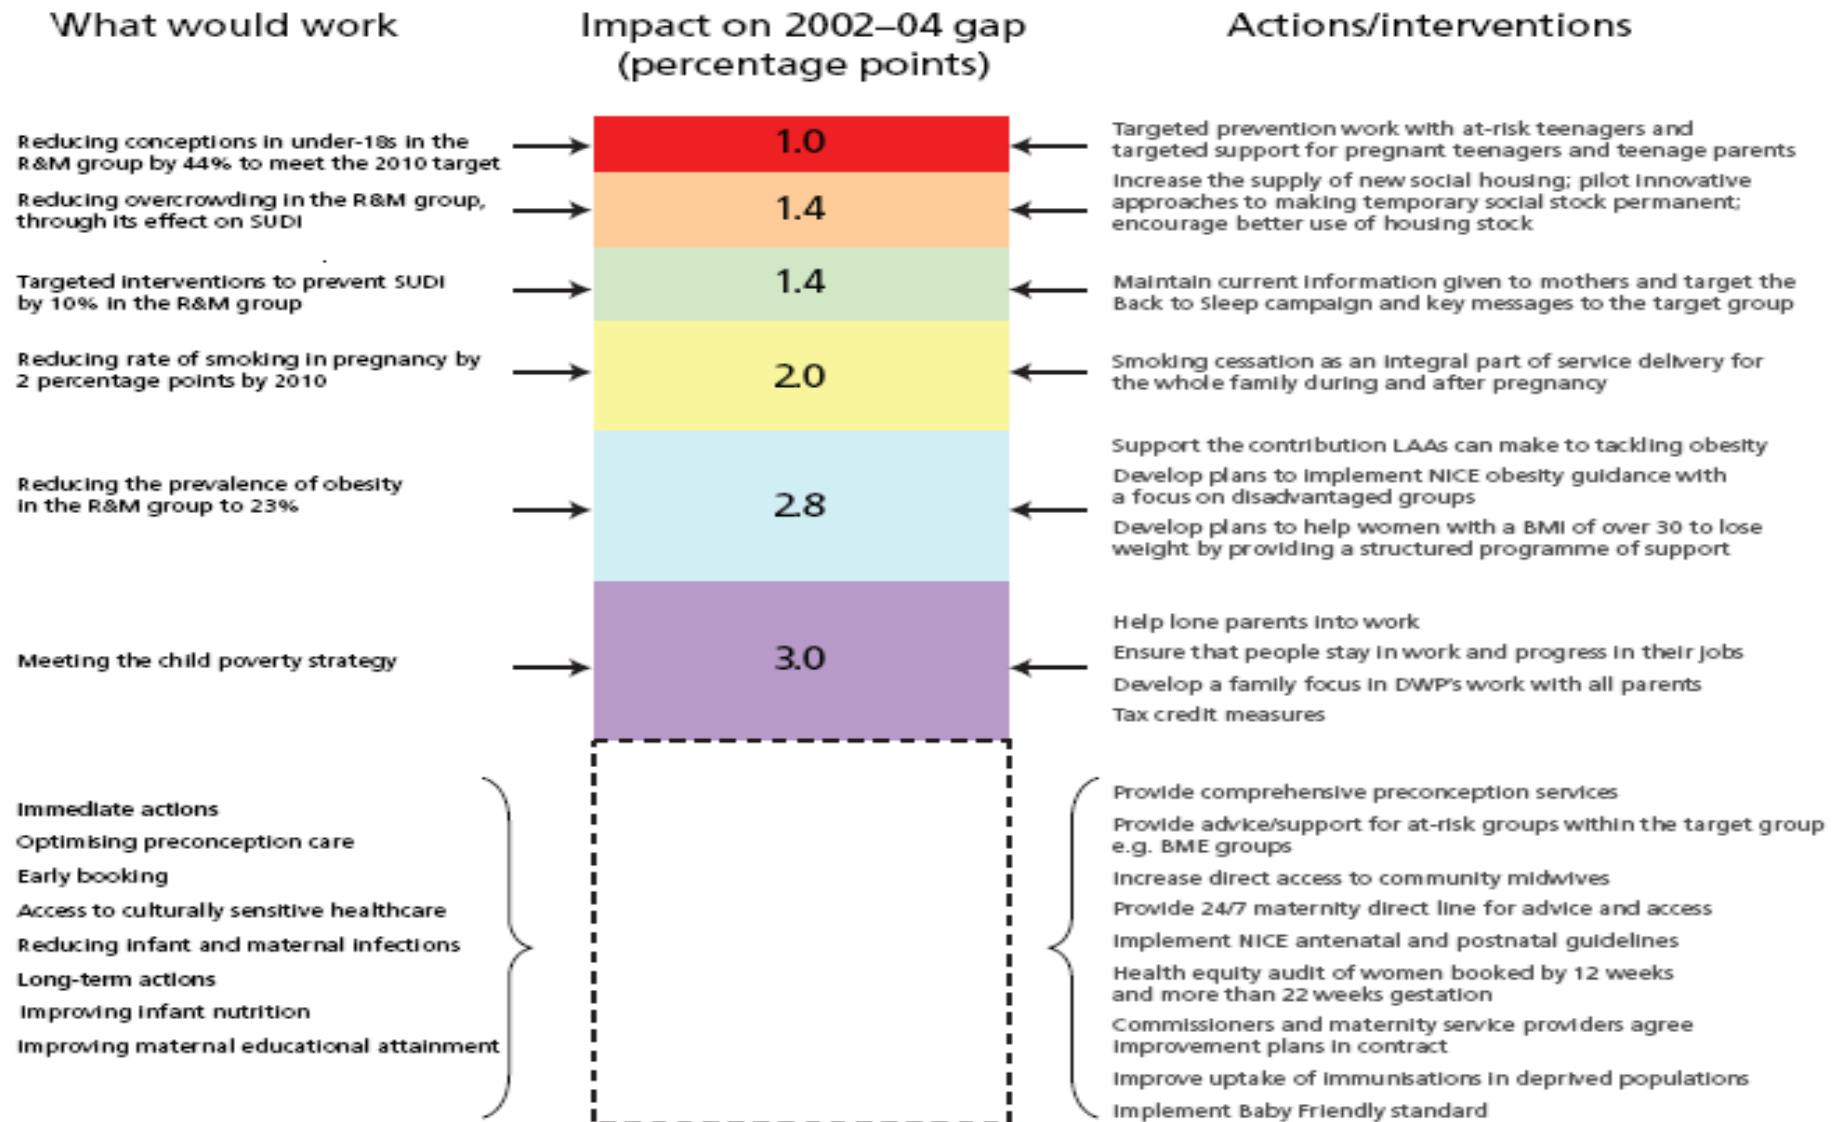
What would work

Impact on 2002–04 gap (percentage points)

Actions/interventions

Reducing conceptions in under-18s in the R&M group by 44% to meet the 2010 target

1.0

Targeted prevention work with at-risk teenagers and targeted support for pregnant teenagers and teenage parents

Reducing overcrowding in the R&M group, through its effect on SUDI

1.4

Increase the supply of new social housing; pilot innovative approaches to making temporary social stock permanent; encourage better use of housing stock

Targeted interventions to prevent SUDI by 10% in the R&M group

1.4

Maintain current information given to mothers and target the Back to Sleep campaign and key messages to the target group

Reducing rate of smoking in pregnancy by 2 percentage points by 2010

2.0

Smoking cessation as an integral part of service delivery for the whole family during and after pregnancy

Reducing the prevalence of obesity in the R&M group to 23%

2.8

Support the contribution LAAs can make to tackling obesity

Develop plans to implement NICE obesity guidance with a focus on disadvantaged groups

Develop plans to help women with a BMI of over 30 to lose weight by providing a structured programme of support

Meeting the child poverty strategy

3.0

Help lone parents into work

Ensure that people stay in work and progress in their jobs

Develop a family focus in DWP's work with all parents

Tax credit measures

Immediate actions

Optimising preconception care

Early booking

Access to culturally sensitive healthcare

Reducing infant and maternal infections

Long-term actions

Improving infant nutrition

Improving maternal educational attainment

Provide comprehensive preconception services

Provide advice/support for at-risk groups within the target group e.g. BME groups

Increase direct access to community midwives

Provide 24/7 maternity direct line for advice and access

Implement NICE antenatal and postnatal guidelines

Health equity audit of women booked by 12 weeks and more than 22 weeks gestation

Commissioners and maternity service providers agree improvement plans in contract

Improve uptake of immunisations in deprived populations

Implement Baby Friendly standard